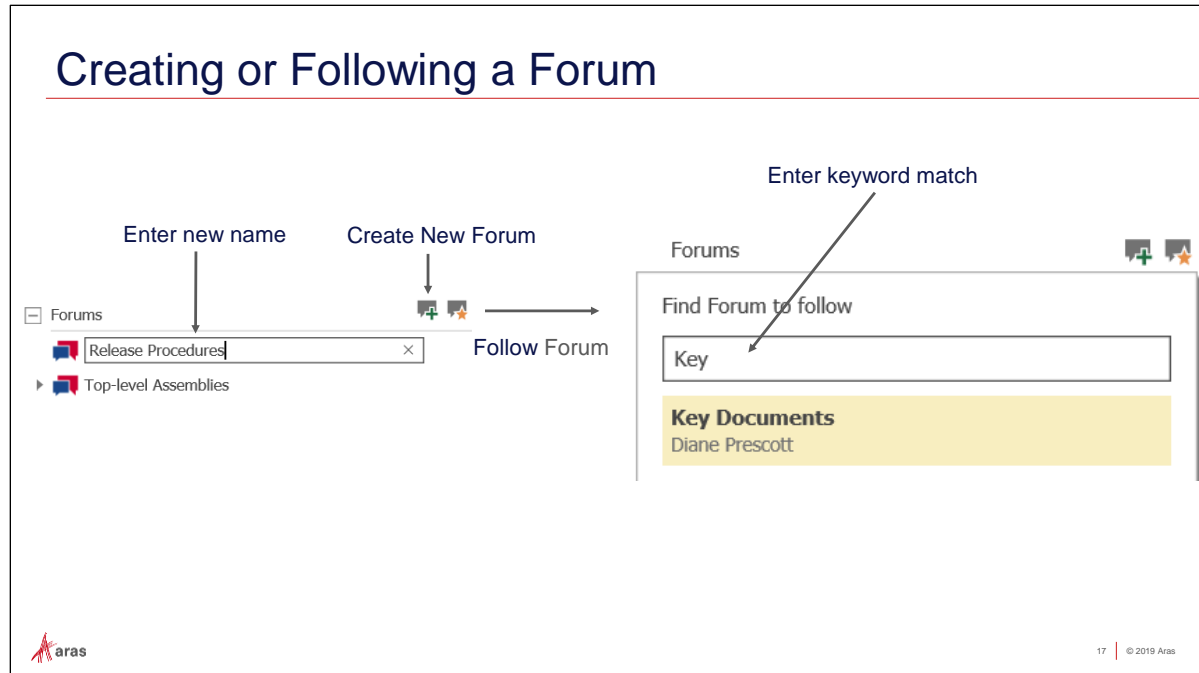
Creating or Following a Forum

Enter new name

Create New Forum

Forums

Release Procedures

Top-level Assemblies

Follow Forum

Enter keyword match

Forums

Find Forum to follow

Key

Key Documents
Diane Prescott

aras

17 © 2019 Aras